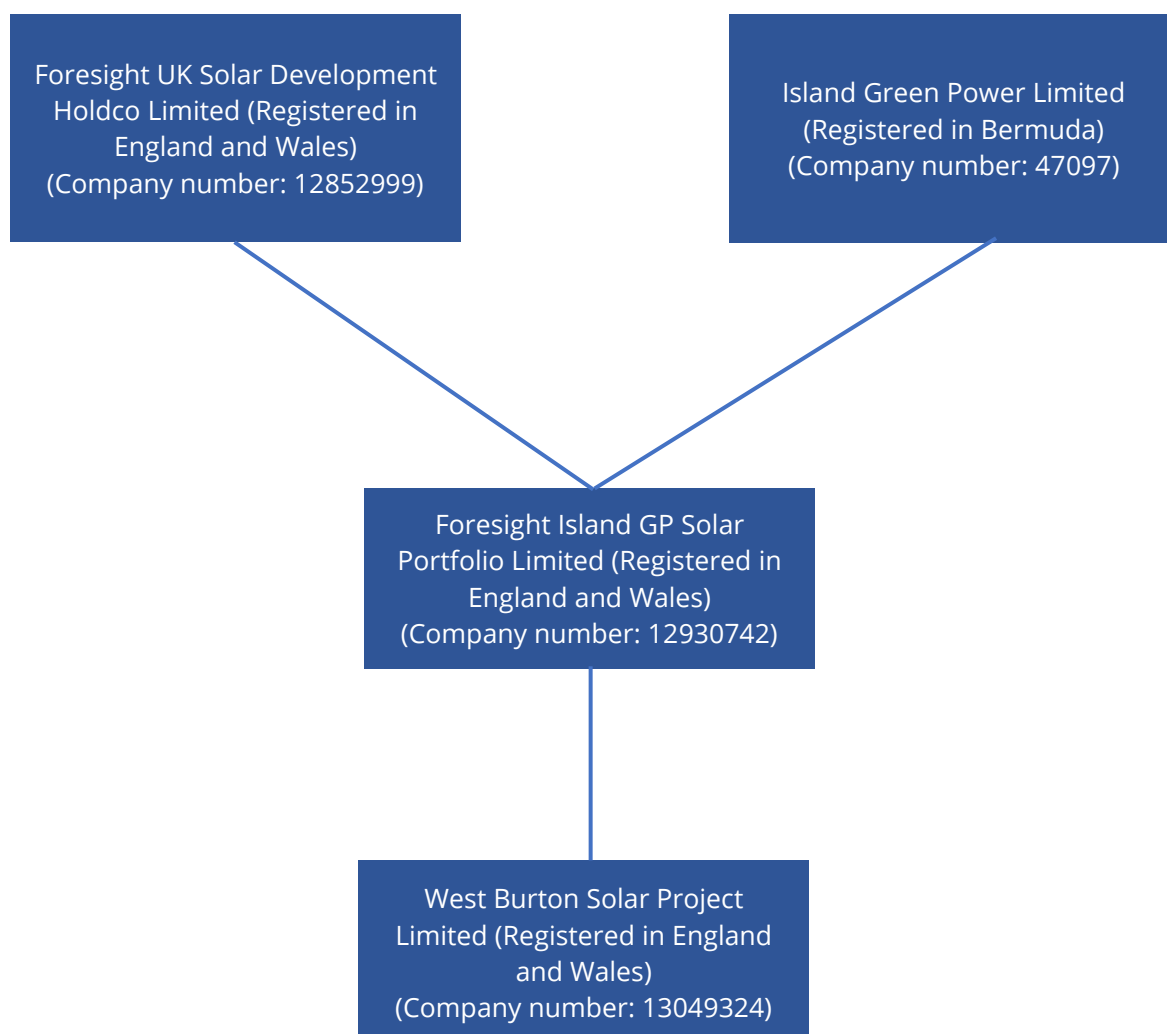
Foresight UK Solar Development Holdco Limited (Registered in England and Wales)
(Company number: 12852999)

Island Green Power Limited (Registered in Bermuda)
(Company number: 47097)

Foresight Island GP Solar Portfolio Limited (Registered in England and Wales)
(Company number: 12930742)

West Burton Solar Project Limited (Registered in England and Wales)
(Company number: 13049324)